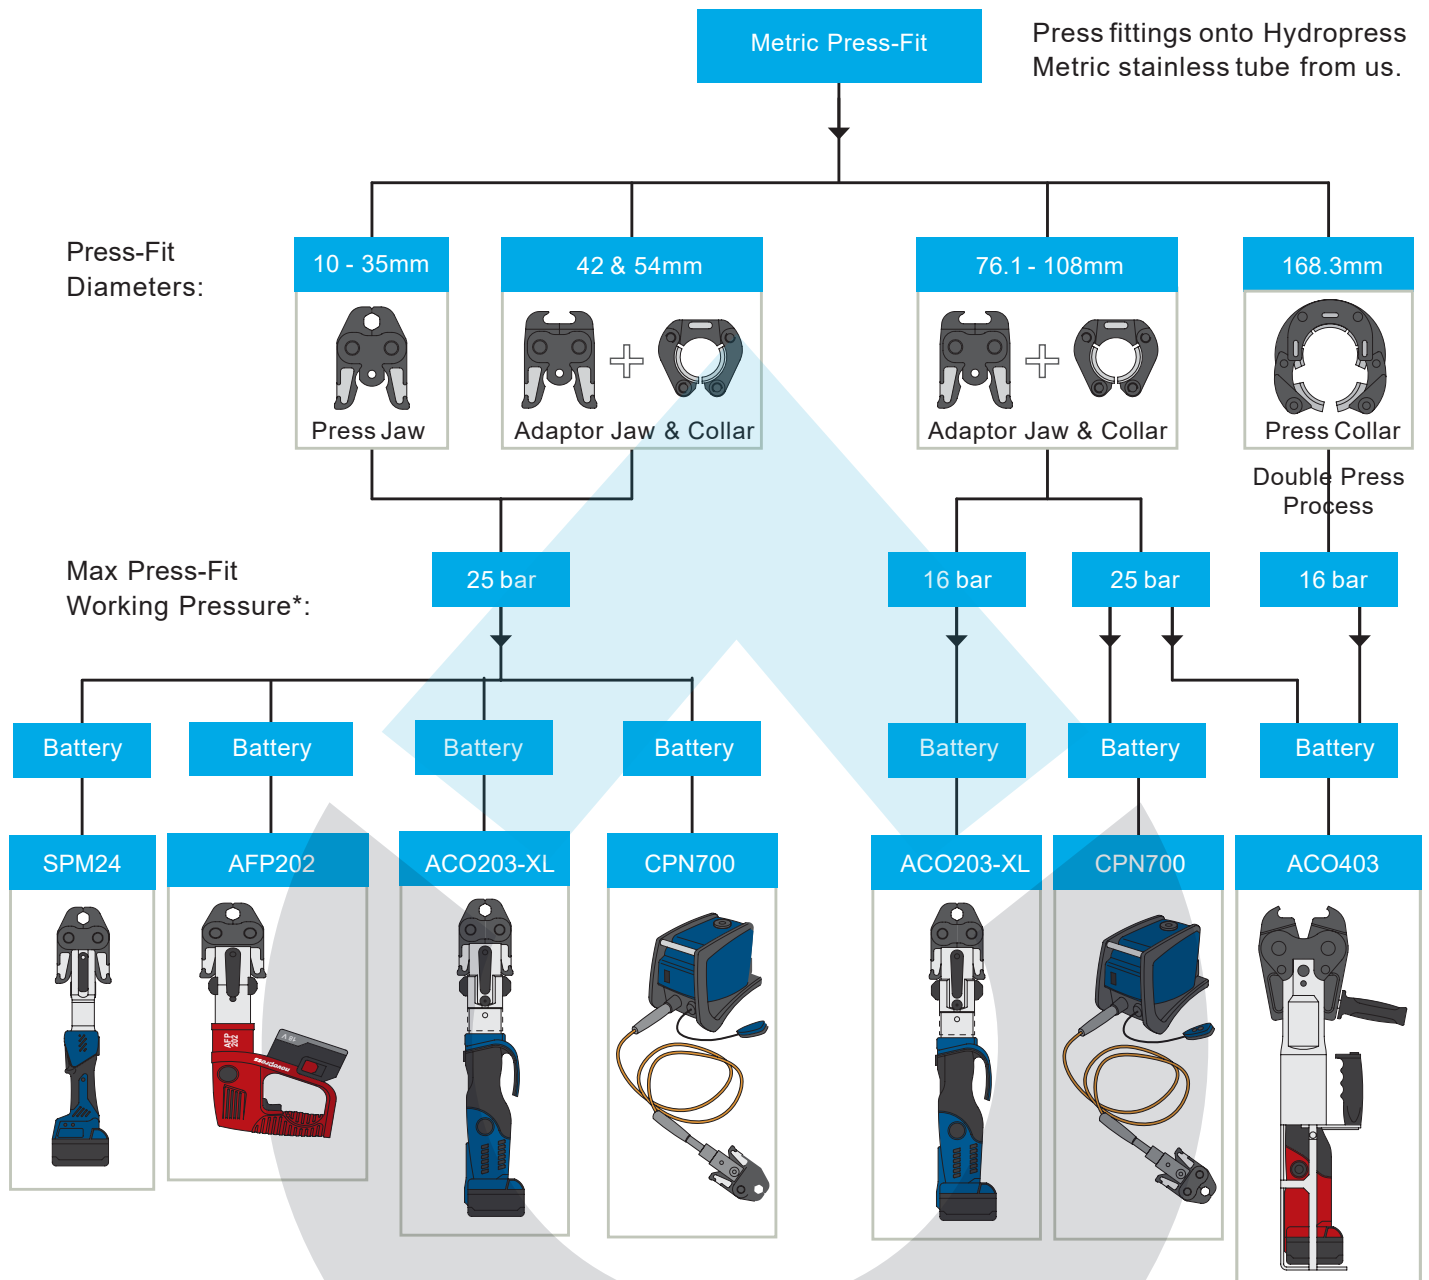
Metric Press-Fit

Press fittings onto Hydropress Metric stainless tube from us.

Press-Fit Diameters:

10 - 35mm

Press Jaw

42 & 54mm

Adaptor Jaw & Collar

76.1 - 108mm

Adaptor Jaw & Collar

168.3mm

Press Collar

Double Press Process

Max Press-Fit Working Pressure*:

25 bar

16 bar

25 bar

16 bar

Battery

Battery

Battery

Battery

Battery

Battery

Battery

SPM24

AFP202

ACO203-XL

CPN700

ACO203-XL

CPN700

ACO403